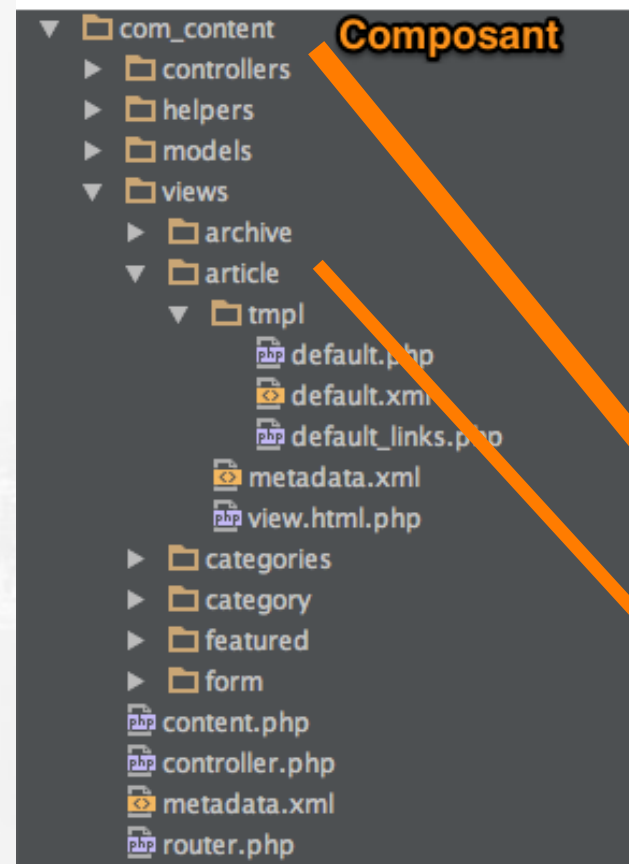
com_content
Composant
controllers
helpers
models
views
archive
article
tmpl
default.php
default.xml
default_links.php
metadata.xml
view.html.php
categories
category
featured
form
content.php
controller.php
metadata.xml
router.php